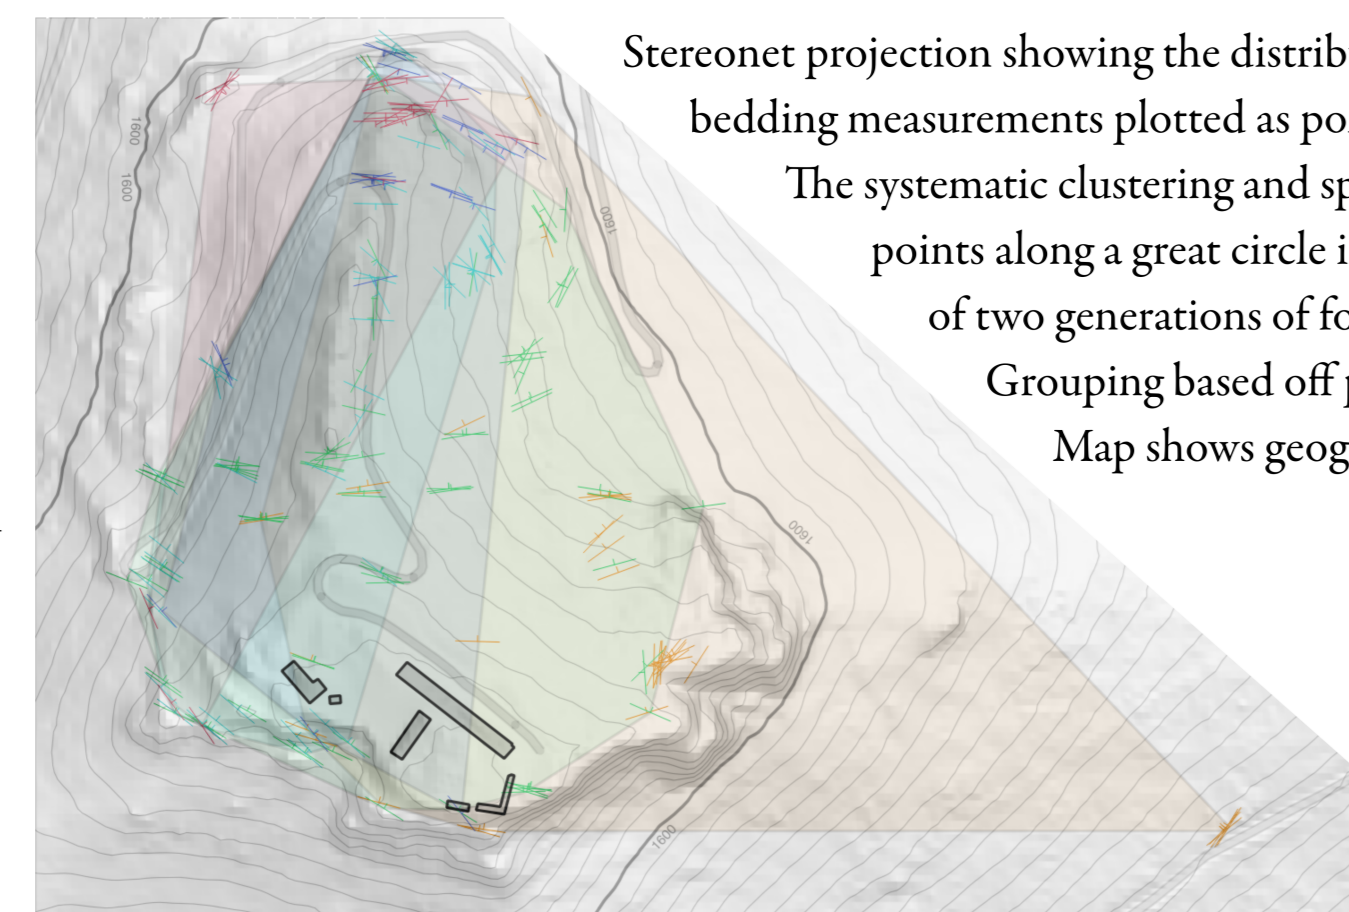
Stereonet projection showing the distrib
bedding measurements plotted as po
The systematic clustering and sp
points along a great circle i
of two generations of fo
Grouping based off p
Map shows geog

1600
1600
1600
1600
1600